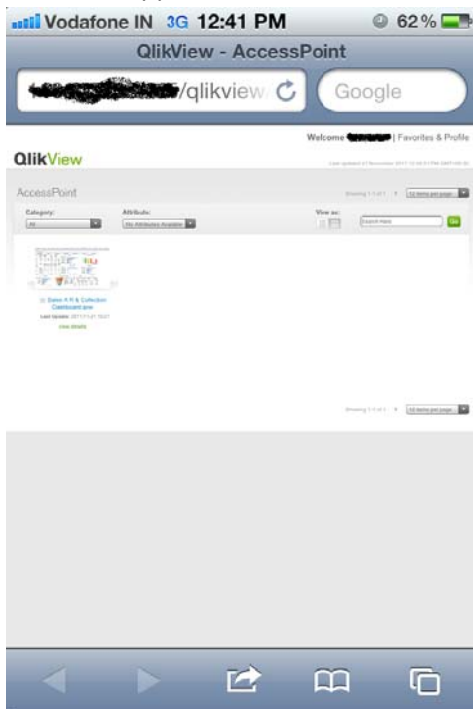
Vodafone IN 3G 12:41 PM 62 %

QlikView - AccessPoint

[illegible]/qlikview

Google

Welcome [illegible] | Favorites & Profile

QlikView

Last updated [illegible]

AccessPoint

Showing 1-1 of 1

12 items per page

Category:

All

Attribute:

No Attributes Available

View as:

Search Here

Go

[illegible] A R & Collection Dashboard.qvw

Last Update: 2011-11-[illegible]

view details

Showing 1-1 of 1

12 items per page